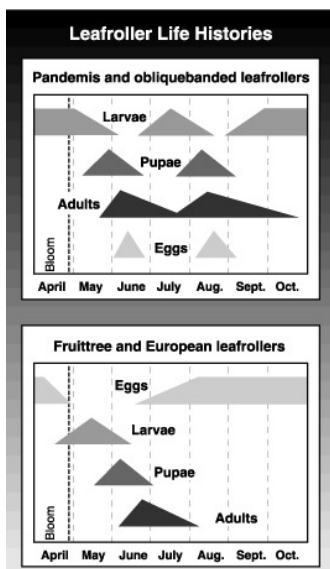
Leafroller Life Histories

Pandemis and obliquebanded leafrollers

Larvae

Pupae

Adults

Eggs

Bloom

April May June July Aug. Sept. Oct.

Fruittree and European leafrollers

Eggs

Larvae

Pupae

Adults

Bloom

April May June July Aug. Sept. Oct.